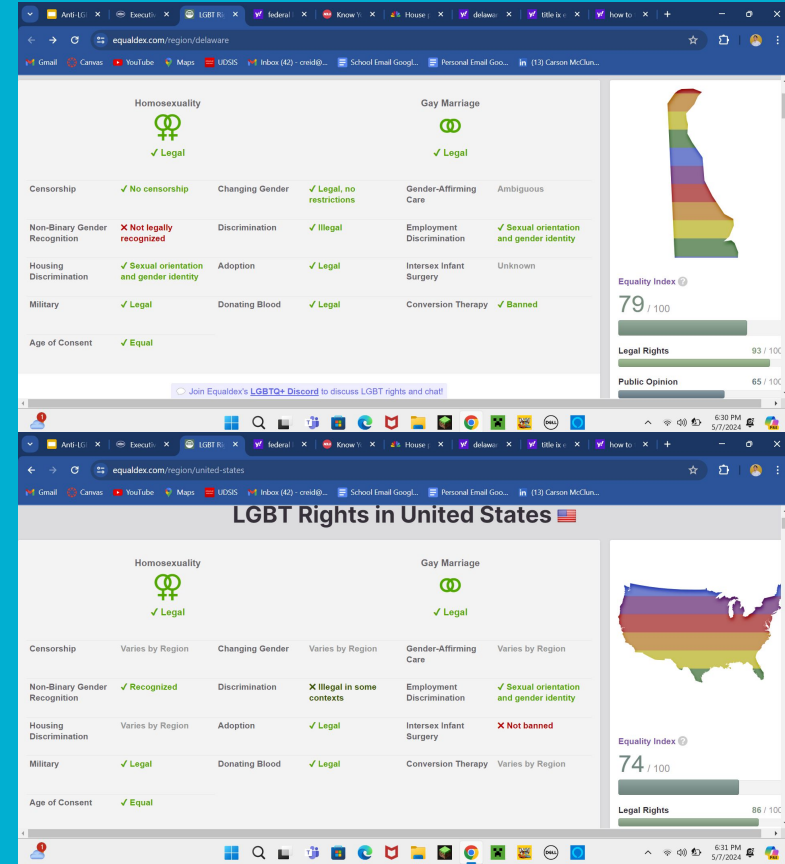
Anti-LG × | Executi × | LGBT Ri × | federal × | Know Y × | House × | delawa × | title ix × | how to × | +

equaldex.com/region/delaware

Gmail | Canvas | YouTube | Maps | UDSIS | Inbox (42) - creid@... | School Email Googl... | Personal Email Goo... | (13) Carson McClun...

Homosexuality
✓ Legal

Gay Marriage
✓ Legal

| | | | | | |
|---|---|---|---|---|---|
| Censorship | ✓ No censorship | Changing Gender | ✓ Legal, no restrictions | Gender-Affirming Care | Ambiguous |
| Non-Binary Gender Recognition | ✕ Not legally recognized | Discrimination | ✓ Illegal | Employment Discrimination | ✓ Sexual orientation and gender identity |
| Housing Discrimination | ✓ Sexual orientation and gender identity | Adoption | ✓ Legal | Intersex Infant Surgery | Unknown |
| Military | ✓ Legal | Donating Blood | ✓ Legal | Conversion Therapy | ✓ Banned |
| Age of Consent | ✓ Equal | | | | |

Join Equaldex's LGBTQ+ Discord to discuss LGBT rights and chat!

Equality Index
79 / 100
Legal Rights 93 / 100
Public Opinion 65 / 100

6:30 PM
5/7/2024

Anti-LG × | Executi × | LGBT Ri × | federal × | Know Y × | House × | delawa × | title ix × | how to × | +

equaldex.com/region/united-states

Gmail | Canvas | YouTube | Maps | UDSIS | Inbox (42) - creid@... | School Email Googl... | Personal Email Goo... | (13) Carson McClun...

LGBT Rights in United States

Homosexuality
✓ Legal

Gay Marriage
✓ Legal

| | | | | | |
|---|---|---|---|---|---|
| Censorship | Varies by Region | Changing Gender | Varies by Region | Gender-Affirming Care | Varies by Region |
| Non-Binary Gender Recognition | ✓ Recognized | Discrimination | ✕ Illegal in some contexts | Employment Discrimination | ✓ Sexual orientation and gender identity |
| Housing Discrimination | Varies by Region | Adoption | ✓ Legal | Intersex Infant Surgery | ✕ Not banned |
| Military | ✓ Legal | Donating Blood | ✓ Legal | Conversion Therapy | Varies by Region |
| Age of Consent | ✓ Equal | | | | |

Equality Index
74 / 100
Legal Rights 86 / 100

6:31 PM
5/7/2024